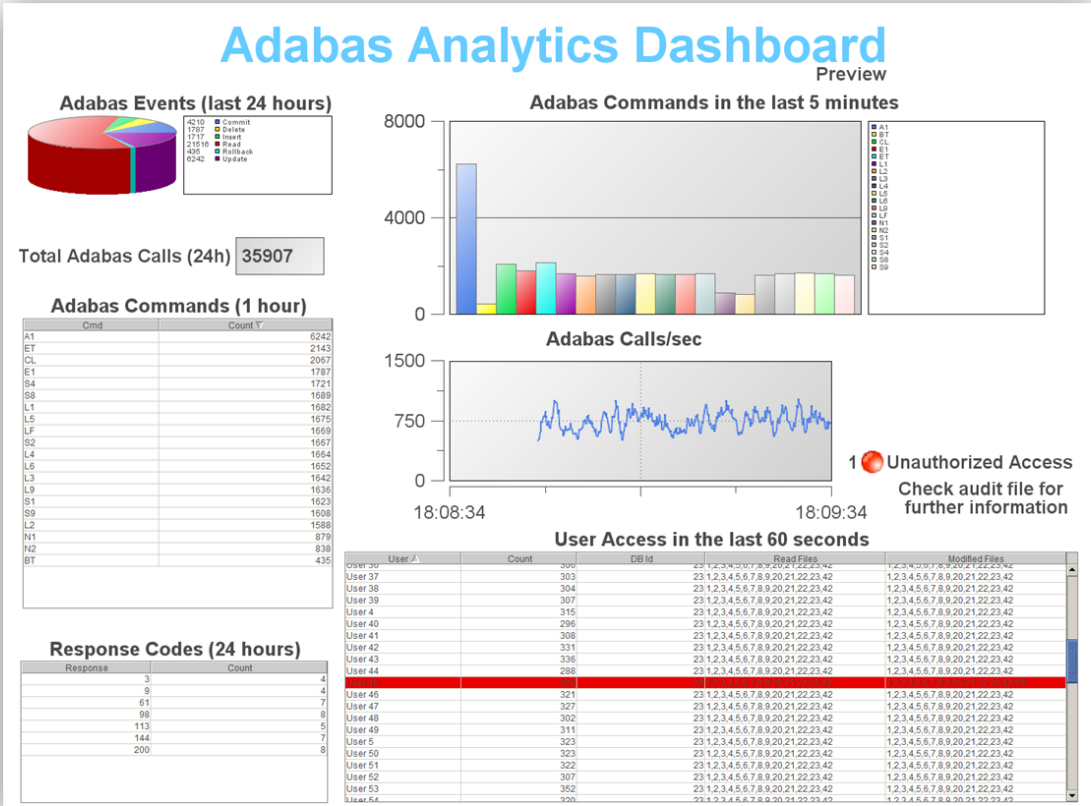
Adabas Analytics Dashboard
Preview

Adabas Events (last 24 hours)

4210 Commit
1787 Delete
1717 Insert
21516 Read
435 Rollback
6242 Update

Total Adabas Calls (24h) 35907

Adabas Commands (1 hour)

| Cmd | Count |
|---|---|
| A1 | 6242 |
| ET | 2143 |
| CL | 2067 |
| E1 | 1787 |
| S4 | 1721 |
| S8 | 1689 |
| L1 | 1682 |
| L5 | 1675 |
| LF | 1669 |
| S2 | 1667 |
| L4 | 1664 |
| L6 | 1652 |
| L3 | 1642 |
| L9 | 1636 |
| S1 | 1623 |
| S9 | 1608 |
| L2 | 1588 |
| N1 | 879 |
| N2 | 838 |
| BT | 435 |

Response Codes (24 hours)

| Response | Count |
|---|---|
| 3 | 4 |
| 9 | 4 |
| 61 | 7 |
| 98 | 8 |
| 113 | 5 |
| 144 | 7 |
| 200 | 8 |

Adabas Commands in the last 5 minutes

8000
4000
0

A1
BT
CL
E1
ET
L1
L2
L3
L4
L5
L6
L9
LF
N1
N2
S1
S2
S4
S8
S9

Adabas Calls/sec

1500
750
0
18:08:34
18:09:34

1 Unauthorized Access
Check audit file for further information

User Access in the last 60 seconds

| User | Count | DB Id | Read Files | Modified Files |
|---|---|---|---|---|
| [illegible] | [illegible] | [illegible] | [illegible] | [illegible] |
| User 37 | 303 | 23 | 1,2,3,4,5,6,7,8,9,20,21,22,23,42 | 1,2,3,4,5,6,7,8,9,20,21,22,23,42 |
| User 38 | 304 | 23 | 1,2,3,4,5,6,7,8,9,20,21,22,23,42 | 1,2,3,4,5,6,7,8,9,20,21,22,23,42 |
| User 39 | 307 | 23 | 1,2,3,4,5,6,7,8,9,20,21,22,23,42 | 1,2,3,4,5,6,7,8,9,20,21,22,23,42 |
| User 4 | 315 | 23 | 1,2,3,4,5,6,7,8,9,20,21,22,23,42 | 1,2,3,4,5,6,7,8,9,20,21,22,23,42 |
| User 40 | 296 | 23 | 1,2,3,4,5,6,7,8,9,20,21,22,23,42 | 1,2,3,4,5,6,7,8,9,20,21,22,23,42 |
| User 41 | 308 | 23 | 1,2,3,4,5,6,7,8,9,20,21,22,23,42 | 1,2,3,4,5,6,7,8,9,20,21,22,23,42 |
| User 42 | 331 | 23 | 1,2,3,4,5,6,7,8,9,20,21,22,23,42 | 1,2,3,4,5,6,7,8,9,20,21,22,23,42 |
| User 43 | 336 | 23 | 1,2,3,4,5,6,7,8,9,20,21,22,23,42 | 1,2,3,4,5,6,7,8,9,20,21,22,23,42 |
| User 44 | 288 | 23 | 1,2,3,4,5,6,7,8,9,20,21,22,23,42 | 1,2,3,4,5,6,7,8,9,20,21,22,23,42 |
| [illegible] | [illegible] | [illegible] | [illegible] | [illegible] |
| User 46 | 321 | 23 | 1,2,3,4,5,6,7,8,9,20,21,22,23,42 | 1,2,3,4,5,6,7,8,9,20,21,22,23,42 |
| User 47 | 327 | 23 | 1,2,3,4,5,6,7,8,9,20,21,22,23,42 | 1,2,3,4,5,6,7,8,9,20,21,22,23,42 |
| User 48 | 302 | 23 | 1,2,3,4,5,6,7,8,9,20,21,22,23,42 | 1,2,3,4,5,6,7,8,9,20,21,22,23,42 |
| User 49 | 311 | 23 | 1,2,3,4,5,6,7,8,9,20,21,22,23,42 | 1,2,3,4,5,6,7,8,9,20,21,22,23,42 |
| User 5 | 323 | 23 | 1,2,3,4,5,6,7,8,9,20,21,22,23,42 | 1,2,3,4,5,6,7,8,9,20,21,22,23,42 |
| User 50 | 323 | 23 | 1,2,3,4,5,6,7,8,9,20,21,22,23,42 | 1,2,3,4,5,6,7,8,9,20,21,22,23,42 |
| User 51 | 322 | 23 | 1,2,3,4,5,6,7,8,9,20,21,22,23,42 | 1,2,3,4,5,6,7,8,9,20,21,22,23,42 |
| User 52 | 307 | 23 | 1,2,3,4,5,6,7,8,9,20,21,22,23,42 | 1,2,3,4,5,6,7,8,9,20,21,22,23,42 |
| User 53 | 352 | 23 | 1,2,3,4,5,6,7,8,9,20,21,22,23,42 | 1,2,3,4,5,6,7,8,9,20,21,22,23,42 |
| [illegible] | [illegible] | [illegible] | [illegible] | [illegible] |